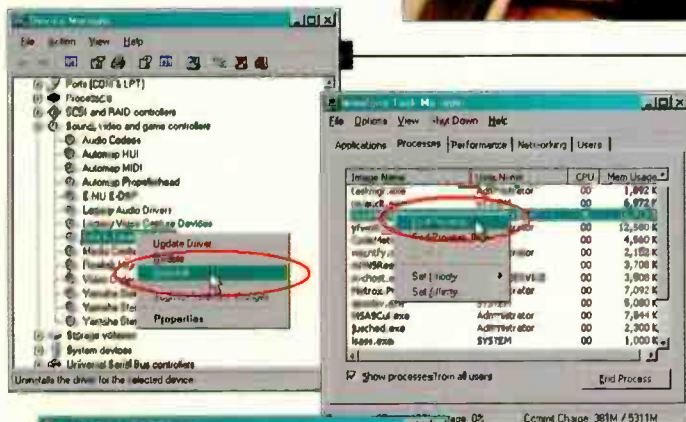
Device Manager
File Action View Help
Ports (COM & LPT)
Processors
SCSI and RAID controllers
Sound, video and game controllers
Audio Codecs
Automap HUI
Automap MIDI
Automap Propellerhead
E-MU E-DSP
Legacy Audio Drivers
Legacy Video Capture Devices
Update Driver
Disable
Uninstall
Properties
Yamaha Ste
Yamaha Ste
Storage volumes
System devices
Universal Serial Bus controllers
Uninstalls the driver for the selected device

Windows Task Manager
File Options View Shut Down Help
Applications Processes Performance Networking Users
| Image Name | User Name | CPU | Mem Usage |
|---|---|---|---|
| taskmgr.exe | Administrator | 00 | 1,892 K |
| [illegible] | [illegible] | 00 | 6,972 K |
| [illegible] | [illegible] | 00 | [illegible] |
| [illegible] | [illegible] | 00 | 12,580 K |
| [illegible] | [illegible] | 00 | 4,560 K |
| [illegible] | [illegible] | 00 | 2,152 K |
| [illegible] | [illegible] | 00 | 3,708 K |
| svchost.exe | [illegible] | 00 | 3,908 K |
| Pinstrox.P | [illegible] | 00 | 7,092 K |
| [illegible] | SYSTEM | 00 | 5,080 K |
| MSASCui.exe | Administrator | 00 | 7,844 K |
| jusched.exe | Administrator | 00 | 2,300 K |
| lsass.exe | SYSTEM | 00 | 1,000 K |
End Process Tree
Set Priority
Set Affinity
Show processes from all users
End Process
Usage: 0%
Commit Charge: 381M / 5311M